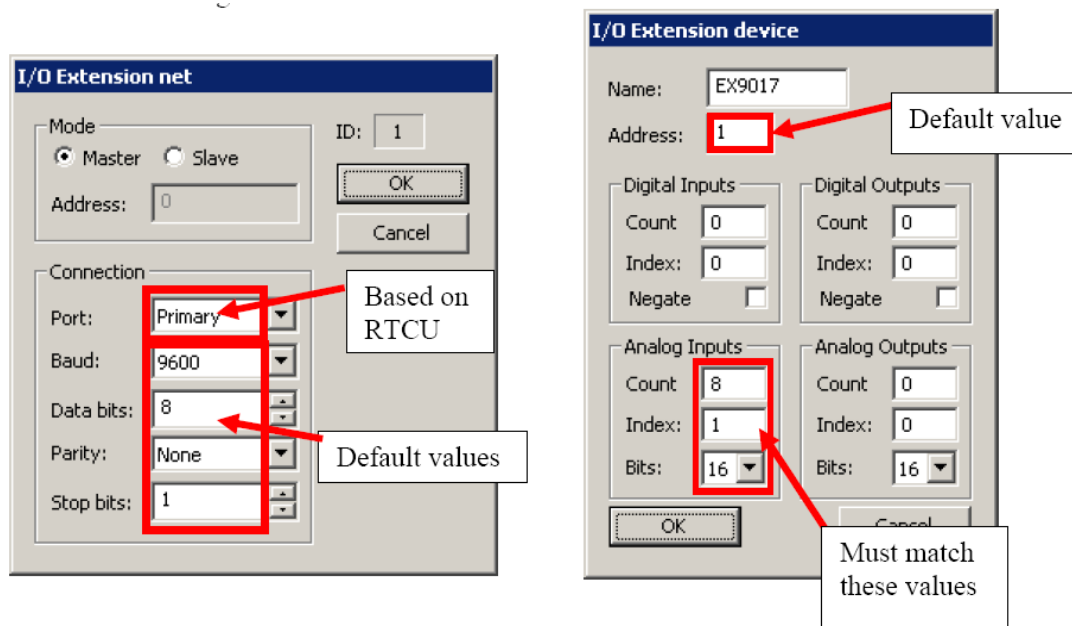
I/O Extension net

Mode
Master Slave
Address: 0

ID: 1
OK
Cancel

Connection
Port: Primary
Baud: 9600
Data bits: 8
Parity: None
Stop bits: 1

Based on RTCU

Default values

I/O Extension device

Name: EX9017
Address: 1

Default value

Digital Inputs
Count 0
Index: 0
Negate

Digital Outputs
Count 0
Index: 0
Negate

Analog Inputs
Count 8
Index: 1
Bits: 16

Analog Outputs
Count 0
Index: 0
Bits: 16

OK
Cancel

Must match these values